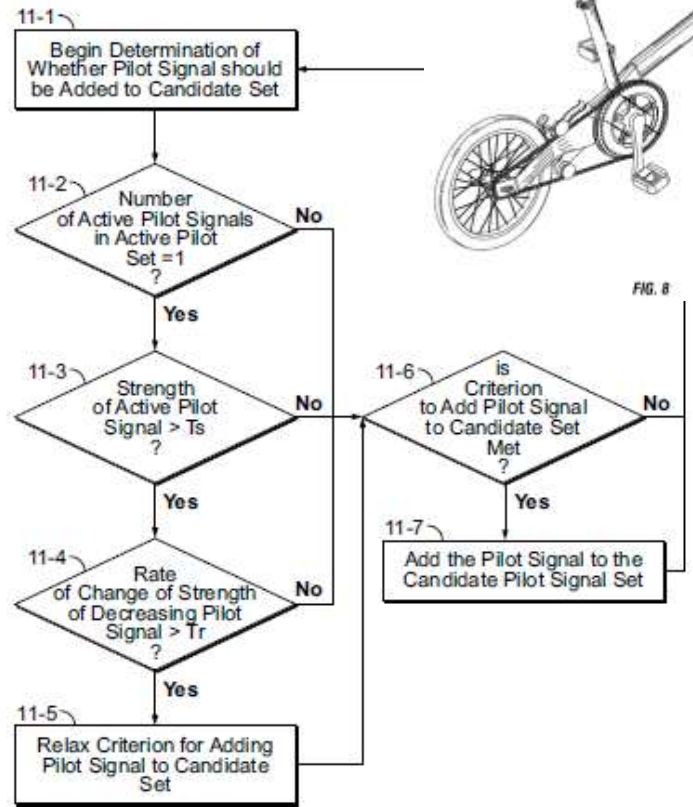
11-1

Begin Determination of Whether Pilot Signal should be Added to Candidate Set

11-2

Number of Active Pilot Signals in Active Pilot Set =1 ?

No

Yes

11-3

Strength of Active Pilot Signal > Ts ?

No

Yes

11-4

Rate of Change of Strength of Decreasing Pilot Signal > Tr ?

No

Yes

11-5

Relax Criterion for Adding Pilot Signal to Candidate Set

FIG. 8

11-6

is Criterion to Add Pilot Signal to Candidate Set Met ?

No

Yes

11-7

Add the Pilot Signal to the Candidate Pilot Signal Set